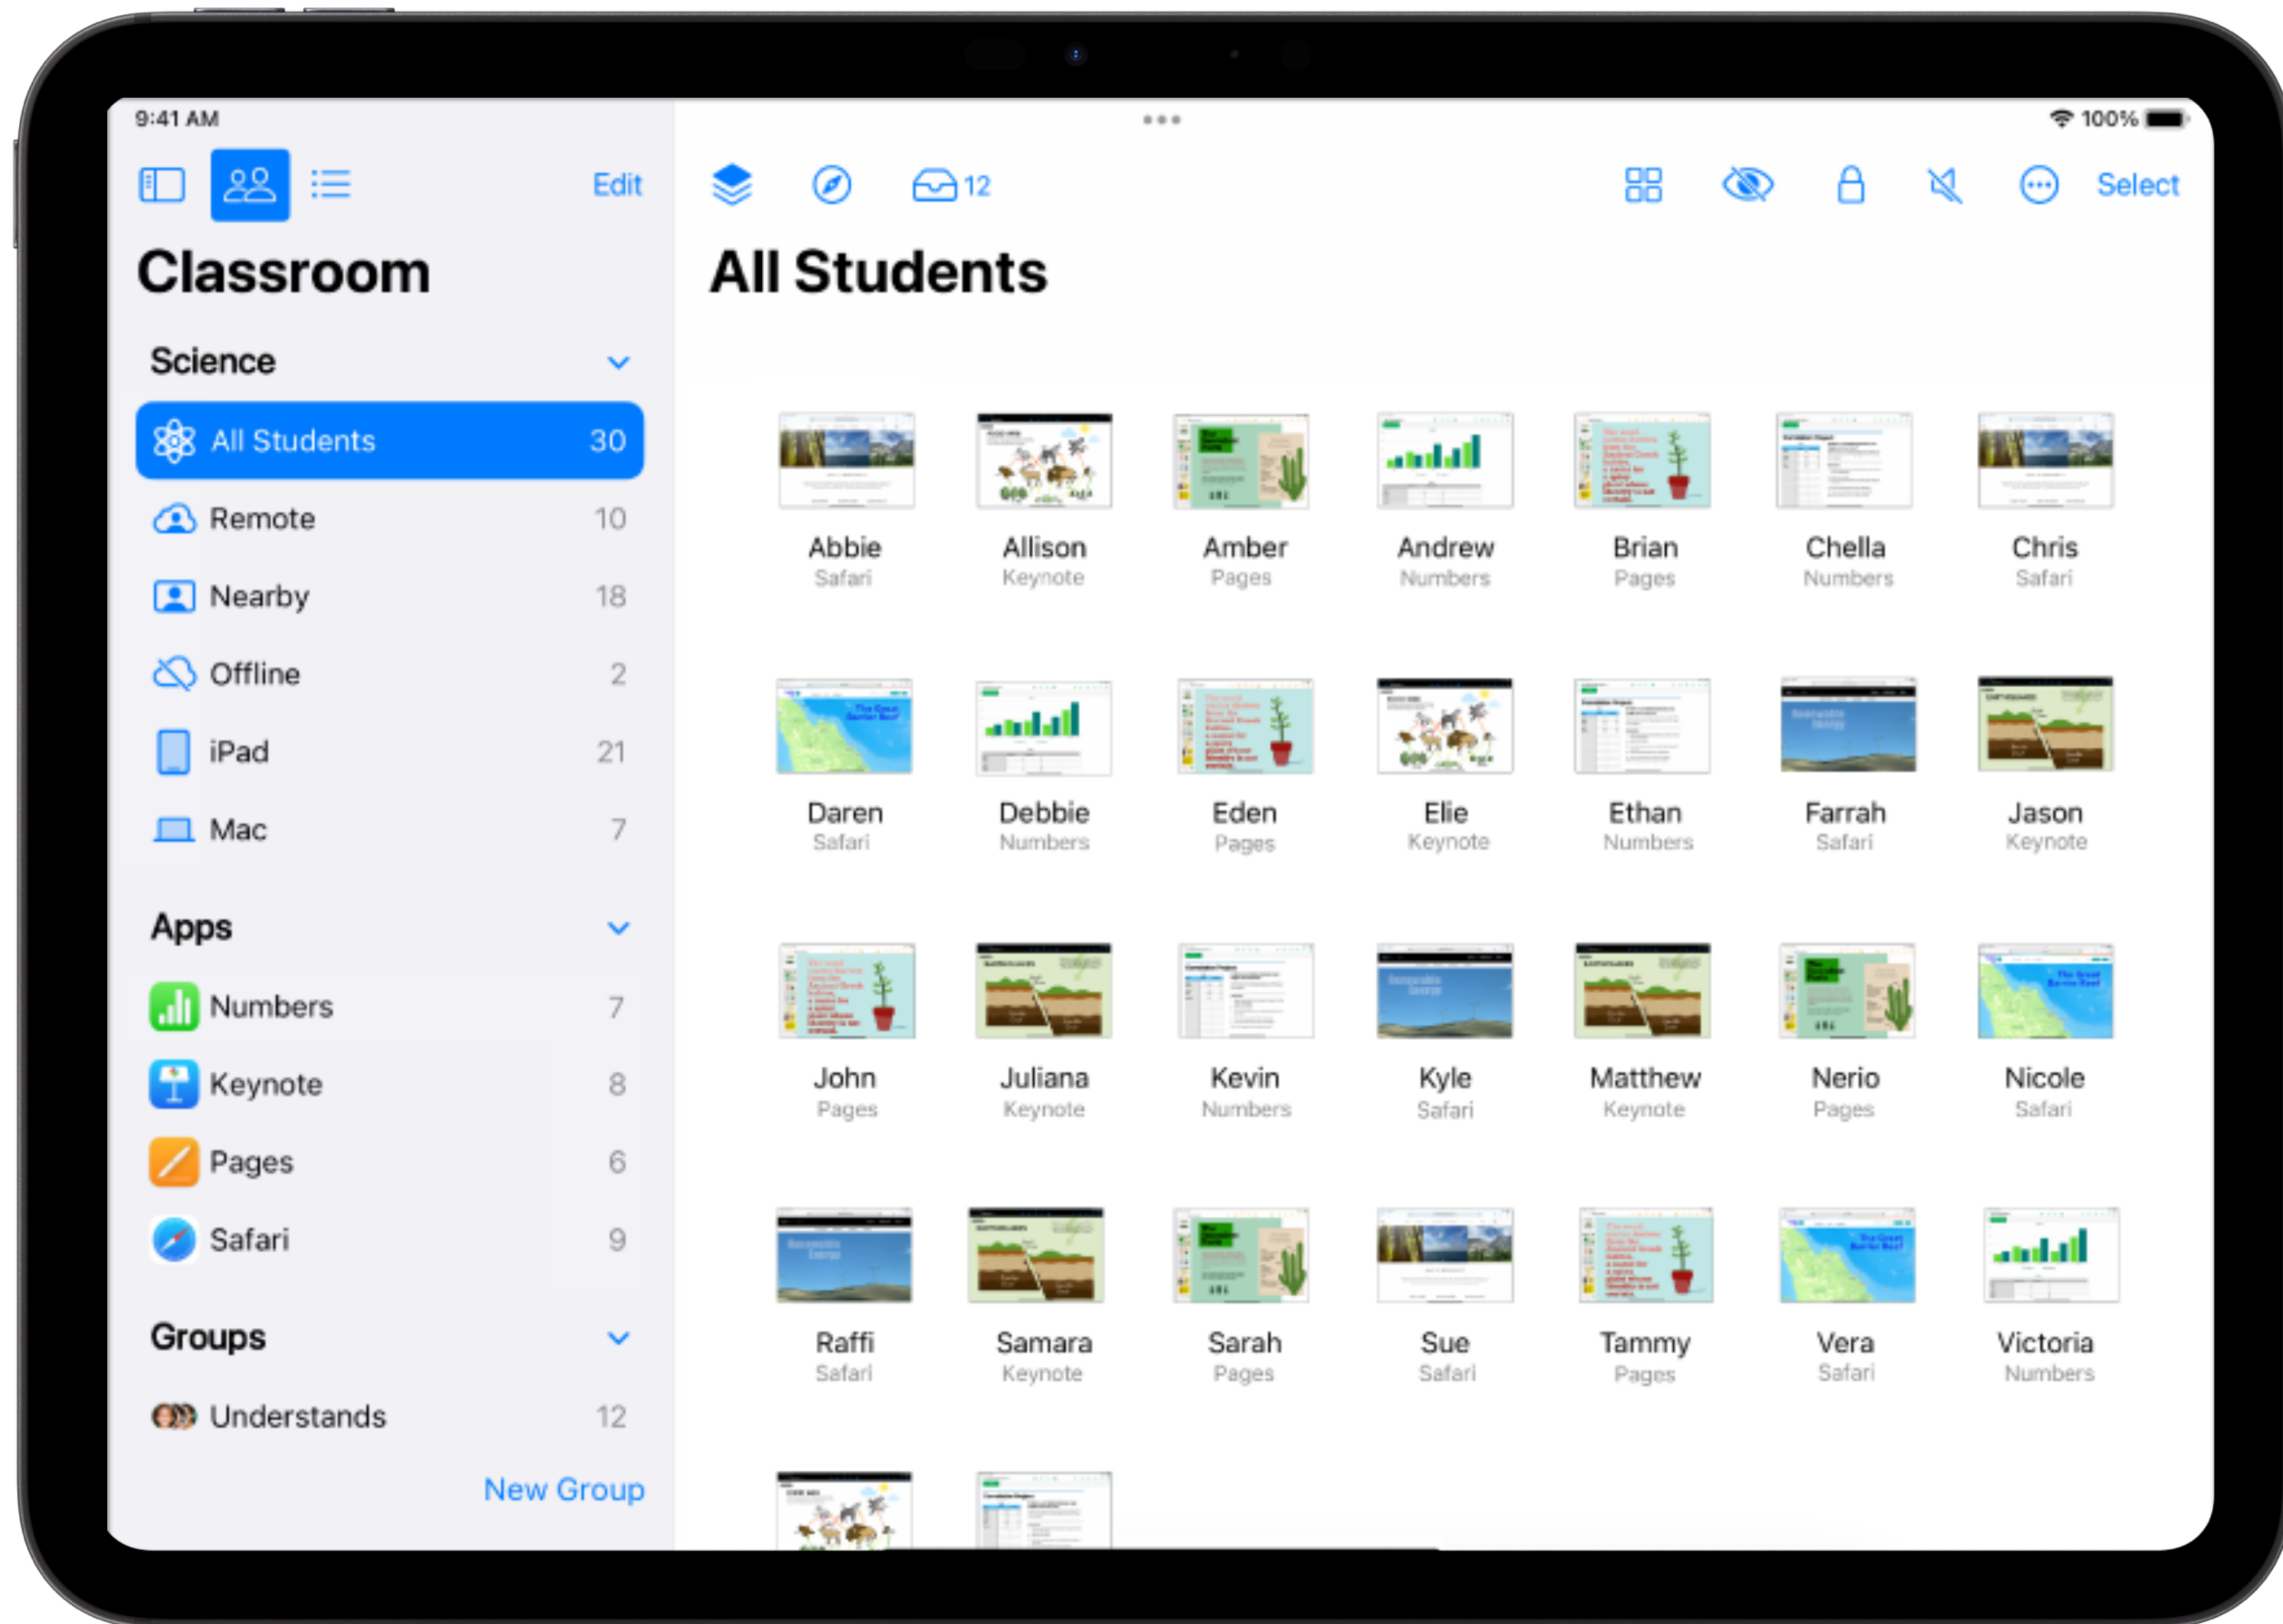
9:41 AM

100%

Edit

Classroom

Science

All Students 30

Remote 10

Nearby 18

Offline 2

iPad 21

Mac 7

Apps

Numbers 7

Keynote 8

Pages 6

Safari 9

Groups

Understands 12

New Group

12

Select

All Students

Abbie
Safari

Allison
Keynote

Amber
Pages

Andrew
Numbers

Brian
Pages

Chella
Numbers

Chris
Safari

Daren
Safari

Debbie
Numbers

Eden
Pages

Elie
Keynote

Ethan
Numbers

Farrah
Safari

Jason
Keynote

John
Pages

Juliana
Keynote

Kevin
Numbers

Kyle
Safari

Matthew
Keynote

Nerio
Pages

Nicole
Safari

Raffi
Safari

Samara
Keynote

Sarah
Pages

Sue
Safari

Tammy
Pages

Vera
Safari

Victoria
Numbers